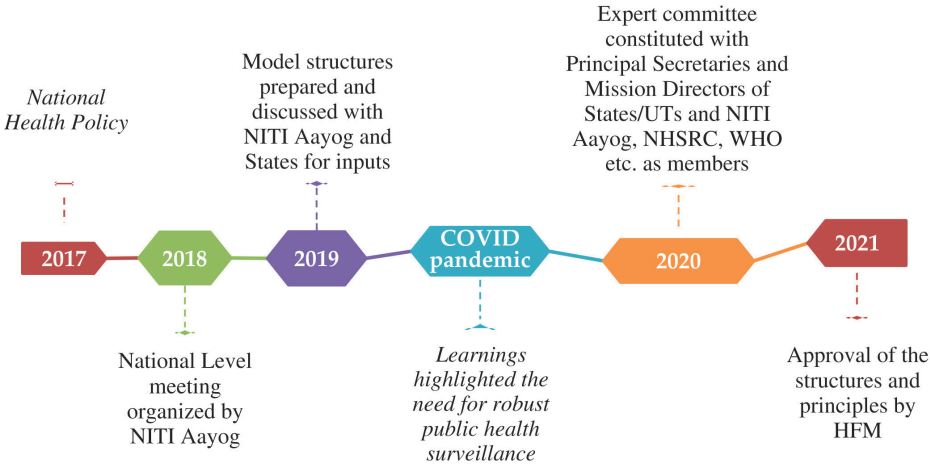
National Health Policy

Model structures prepared and discussed with NITI Aayog and States for inputs

Expert committee constituted with Principal Secretaries and Mission Directors of States/UTs and NITI Aayog, NHSRC, WHO etc. as members

2017

2018

2019

COVID pandemic

2020

2021

National Level meeting organized by NITI Aayog

Learnings highlighted the need for robust public health surveillance

Approval of the structures and principles by HFM